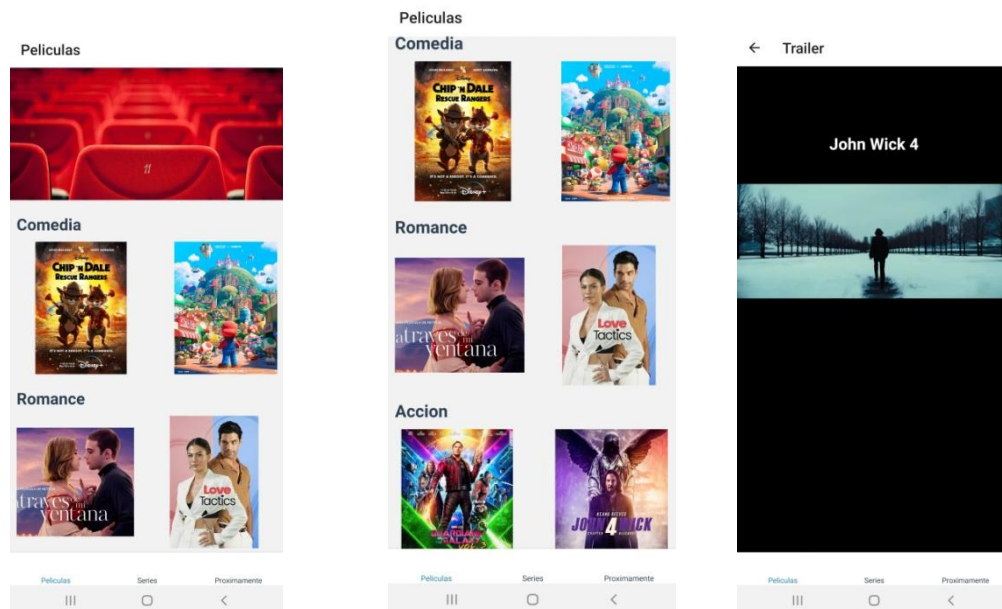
Peliculas

Comedia

CHIP 'N DALE RESCUE RANGERS

IT'S NOT A REBOOT. IT'S A COMEBACK.

Disney+

Romance

a traves de mi ventana

Love Tactics

Peliculas Series Proximamente

Peliculas

Comedia

CHIP 'N DALE RESCUE RANGERS

Disney+

Romance

a traves de mi ventana

Love Tactics

Accion

GUARDIANS OF THE GALAXY

JOHN WICK 4

Peliculas Series Proximamente

←  Trailer

John Wick 4

Peliculas Series Proximamente